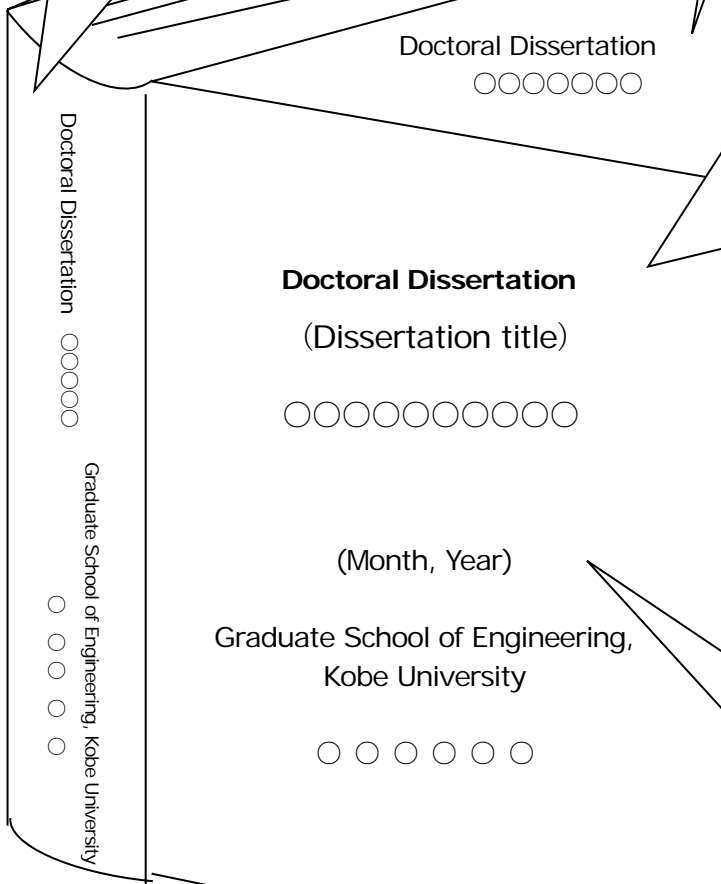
Doctoral Dissertation
○○○○○○○

Doctoral Dissertation ○○○○○

Graduate School of Engineering, Kobe University

○
○
○
○
○

**Doctoral Dissertation**

(Dissertation title)

○○○○○○○○○○○

(Month, Year)

Graduate School of Engineering, Kobe University

○ ○ ○ ○ ○ ○